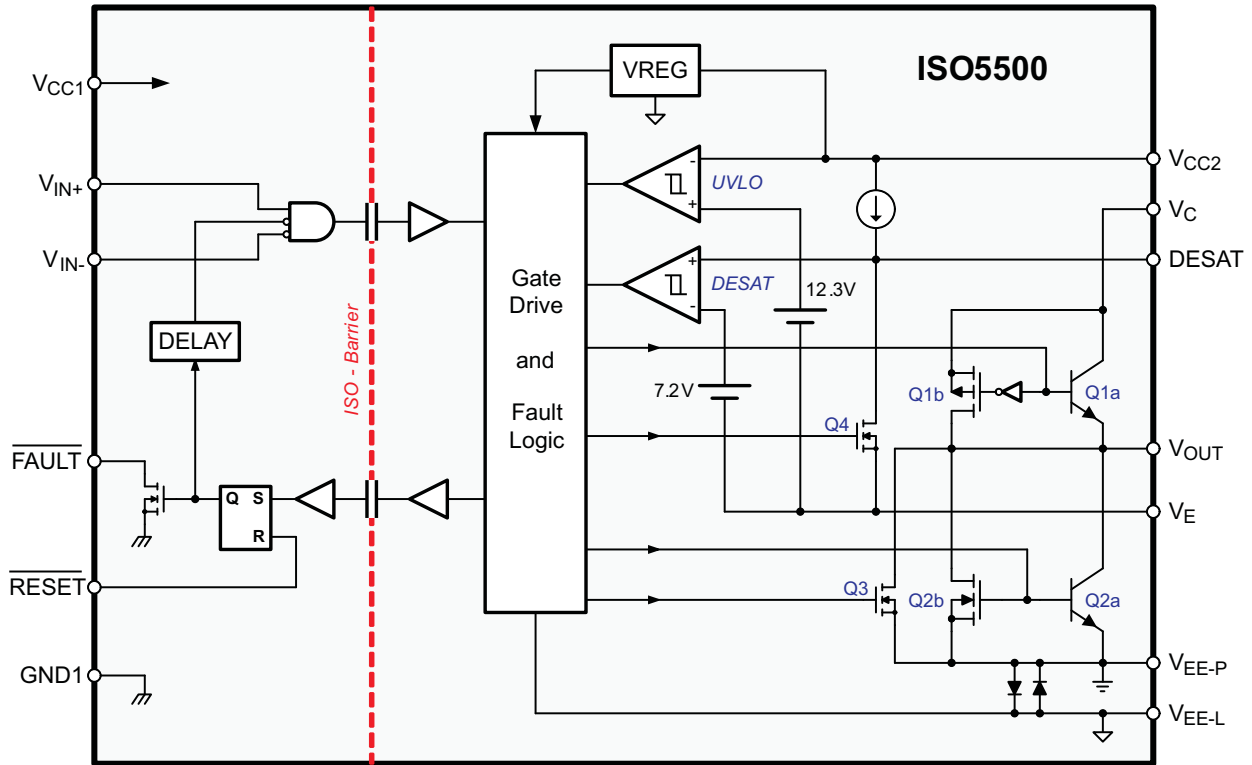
ISO5500

$V_{CC1}$

$V_{IN+}$

$V_{IN-}$

DELAY

$\overline{FAULT}$

Q S

R

$\overline{RESET}$

GND1

ISO - Barrier

VREG

Gate Drive

and

Fault Logic

UVLO

DESAT

12.3V

7.2V

Q4

Q3

Q1b

Q1a

Q2b

Q2a

$V_{CC2}$

$V_C$

DESAT

$V_{OUT}$

$V_E$

$V_{EE-P}$

$V_{EE-L}$